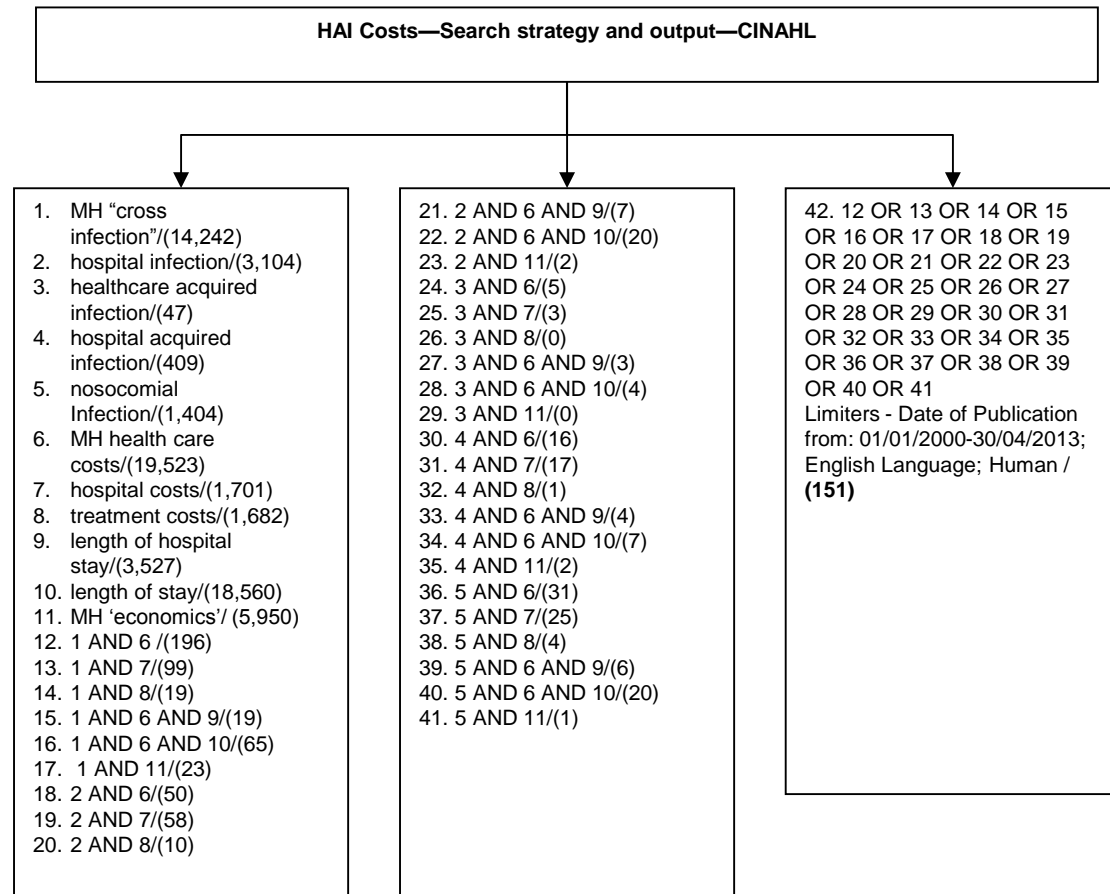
HAI Costs—Search strategy and output—CINAHL

1. MH "cross infection"/(14,242)
2. hospital infection/(3,104)
3. healthcare acquired infection/(47)
4. hospital acquired infection/(409)
5. nosocomial Infection/(1,404)
6. MH health care costs/(19,523)
7. hospital costs/(1,701)
8. treatment costs/(1,682)
9. length of hospital stay/(3,527)
10. length of stay/(18,560)
11. MH 'economics'/ (5,950)
12. 1 AND 6 /(196)
13. 1 AND 7/(99)
14. 1 AND 8/(19)
15. 1 AND 6 AND 9/(19)
16. 1 AND 6 AND 10/(65)
17. 1 AND 11/(23)
18. 2 AND 6/(50)
19. 2 AND 7/(58)
20. 2 AND 8/(10)

21. 2 AND 6 AND 9/(7)
22. 2 AND 6 AND 10/(20)
23. 2 AND 11/(2)
24. 3 AND 6/(5)
25. 3 AND 7/(3)
26. 3 AND 8/(0)
27. 3 AND 6 AND 9/(3)
28. 3 AND 6 AND 10/(4)
29. 3 AND 11/(0)
30. 4 AND 6/(16)
31. 4 AND 7/(17)
32. 4 AND 8/(1)
33. 4 AND 6 AND 9/(4)
34. 4 AND 6 AND 10/(7)
35. 4 AND 11/(2)
36. 5 AND 6/(31)
37. 5 AND 7/(25)
38. 5 AND 8/(4)
39. 5 AND 6 AND 9/(6)
40. 5 AND 6 AND 10/(20)
41. 5 AND 11/(1)

42. 12 OR 13 OR 14 OR 15 OR 16 OR 17 OR 18 OR 19 OR 20 OR 21 OR 22 OR 23 OR 24 OR 25 OR 26 OR 27 OR 28 OR 29 OR 30 OR 31 OR 32 OR 33 OR 34 OR 35 OR 36 OR 37 OR 38 OR 39 OR 40 OR 41
Limiters - Date of Publication from: 01/01/2000-30/04/2013; English Language; Human / **(151)**